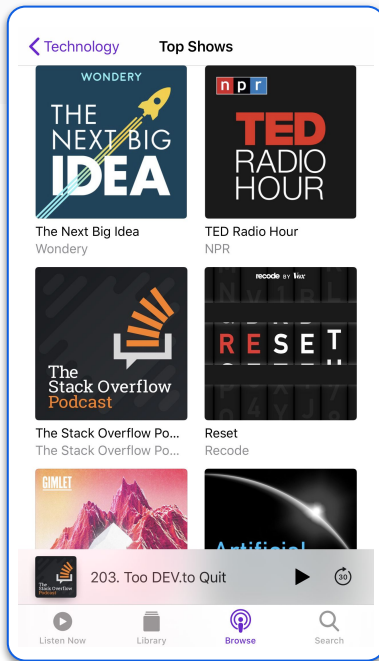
Technology
Top Shows

WONDERY
THE NEXT BIG IDEA
The Next Big Idea
Wondery

npr
TED RADIO HOUR
TED Radio Hour
NPR

The Stack Overflow Podcast
The Stack Overflow Po...
The Stack Overflow Po...

recode BY vox
RESET
Reset
Recode

GIMLET

Artificial

The Stack Overflow Podcast
203. Too DEV.to Quit
30

Listen Now
Library
Browse
Search